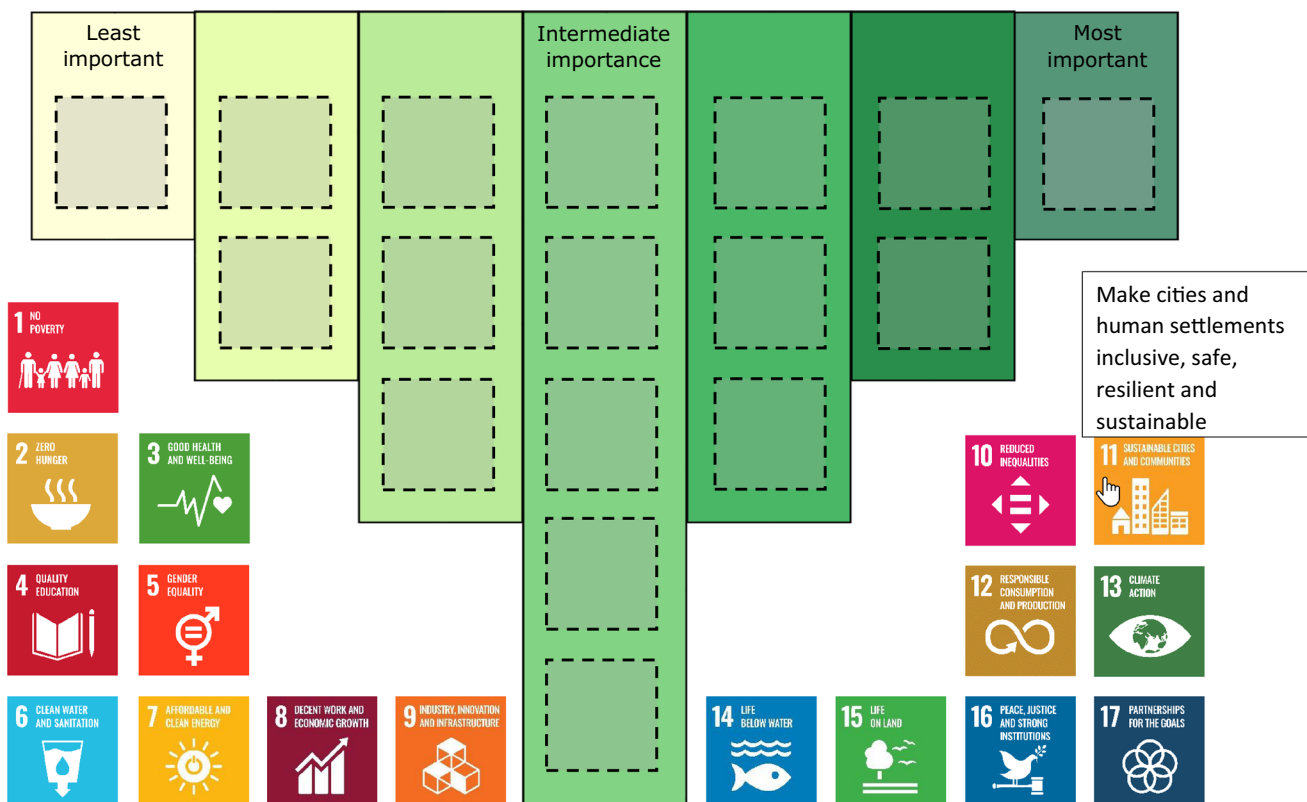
Least important

Intermediate importance

Most important

Make cities and human settlements inclusive, safe, resilient and sustainable

1 NO POVERTY

2 ZERO HUNGER

3 GOOD HEALTH AND WELL-BEING

4 QUALITY EDUCATION

5 GENDER EQUALITY

6 CLEAN WATER AND SANITATION

7 AFFORDABLE AND CLEAN ENERGY

8 DECENT WORK AND ECONOMIC GROWTH

9 INDUSTRY, INNOVATION AND INFRASTRUCTURE

10 REDUCED INEQUALITIES

11 SUSTAINABLE CITIES AND COMMUNITIES

12 RESPONSIBLE CONSUMPTION AND PRODUCTION

13 CLIMATE ACTION

14 LIFE BELOW WATER

15 LIFE ON LAND

16 PEACE, JUSTICE AND STRONG INSTITUTIONS

17 PARTNERSHIPS FOR THE GOALS